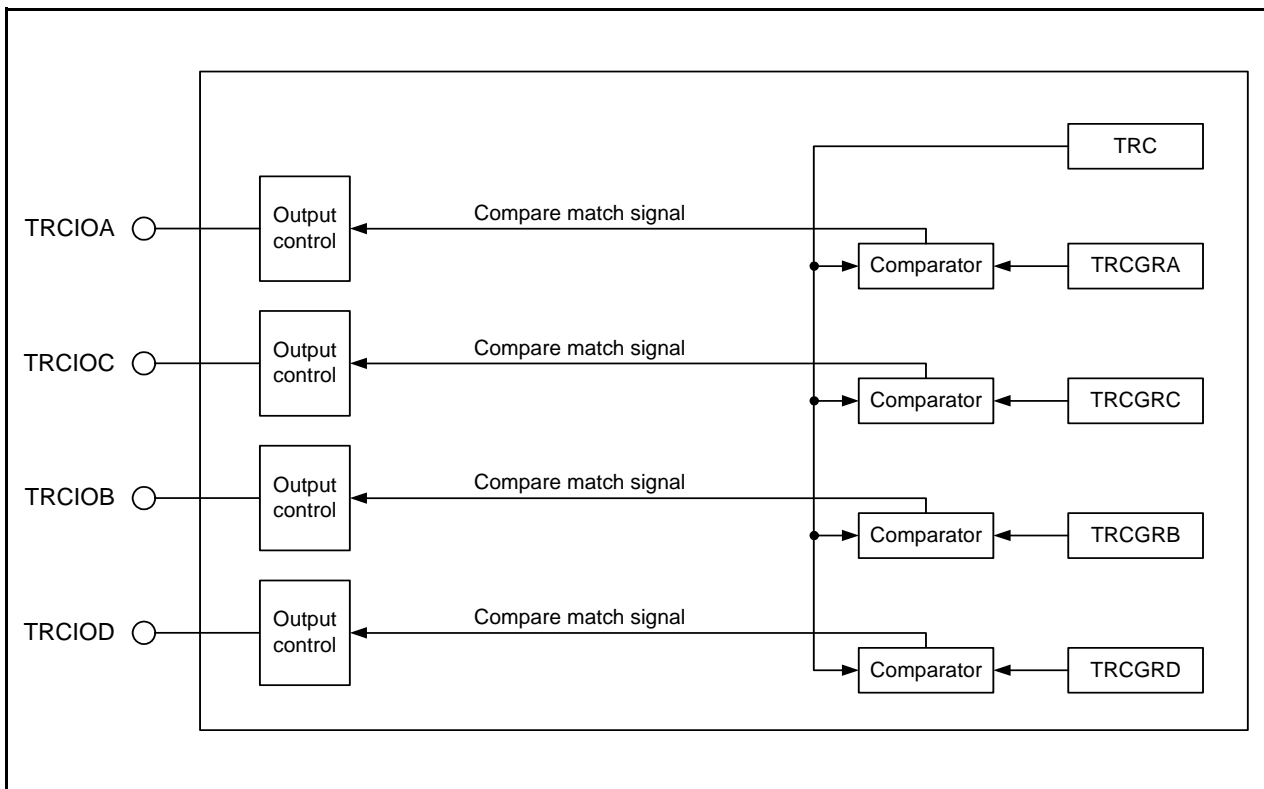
TRC

TRCIOA
Output control
Compare match signal
Comparator
TRCGRA

TRCIOC
Output control
Compare match signal
Comparator
TRCGRC

TRCIOB
Output control
Compare match signal
Comparator
TRCGRB

TRCIOD
Output control
Compare match signal
Comparator
TRCGRD